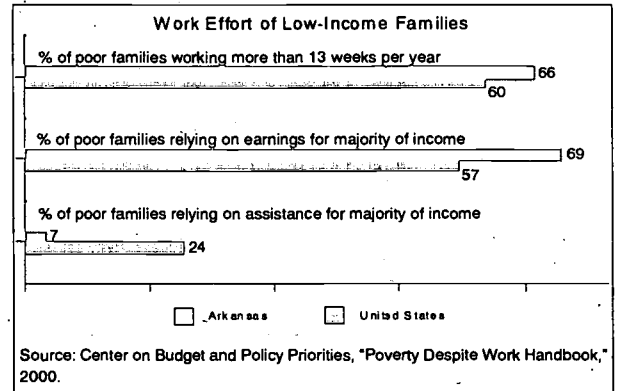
Work Effort of Low-Income Families

% of poor families working more than 13 weeks per year

66

60

% of poor families relying on earnings for majority of income

69

57

% of poor families relying on assistance for majority of income

7

24

Arkansas

United States

Source: Center on Budget and Policy Priorities, "Poverty Despite Work Handbook," 2000.